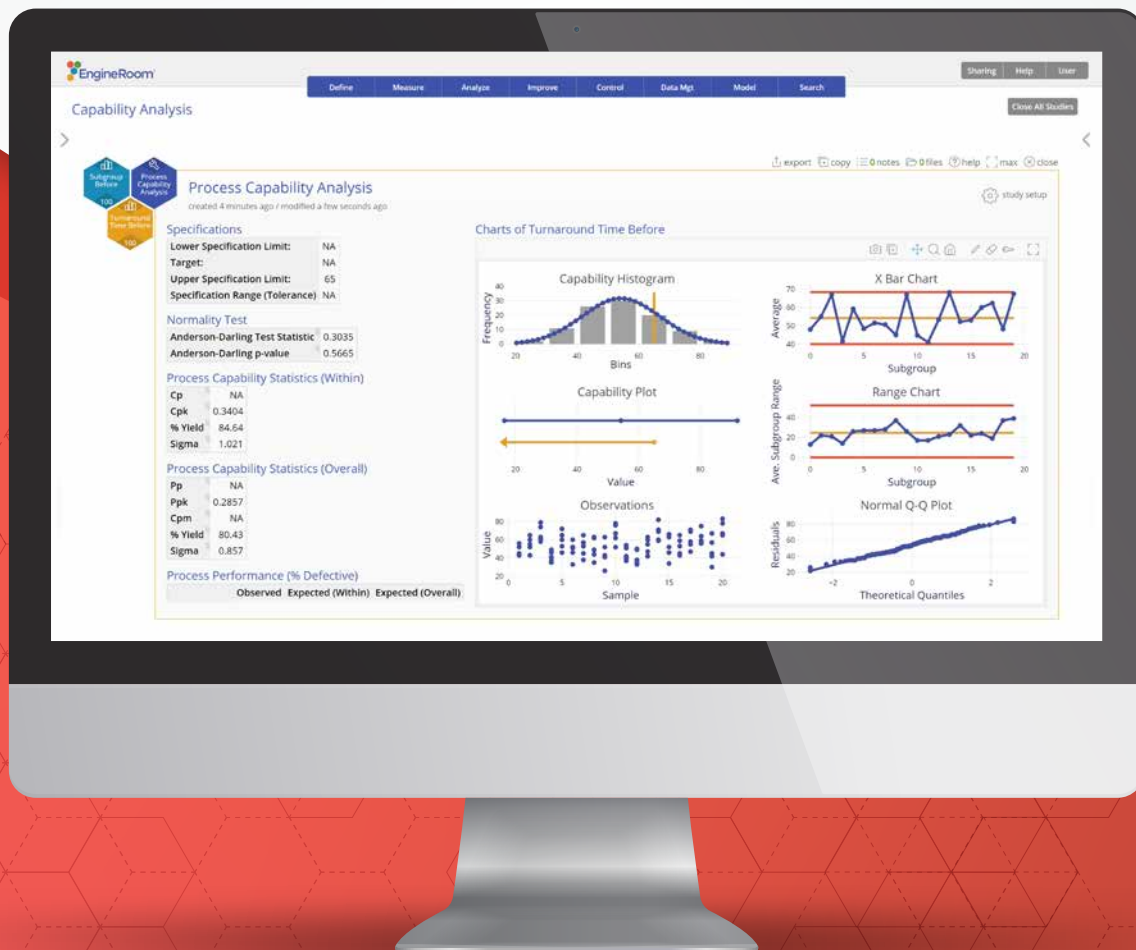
EngineRoom

Define | Measure | Analyze | Improve | Control | Data Mgt | Model | Search

Sharing | Help | User

Capability Analysis

Close All Studies

Subgroup Before 100
Process Capability Analysis
Turnaround Time Before 100

export copy 0 notes 0 files help max close

Process Capability Analysis

created 4 minutes ago / modified a few seconds ago

study setup

Specifications

| | |
|---|---|
| Lower Specification Limit: | NA |
| Target: | NA |
| Upper Specification Limit: | 65 |
| Specification Range (Tolerance) | NA |

Normality Test

| | |
|---|---|
| Anderson-Darling Test Statistic | 0.3035 |
| Anderson-Darling p-value | 0.5665 |

Process Capability Statistics (Within)

| | |
|---|---|
| Cp | NA |
| Cpk | 0.3404 |
| % Yield | 84.64 |
| Sigma | 1.021 |

Process Capability Statistics (Overall)

| | |
|---|---|
| Pp | NA |
| Ppk | 0.2857 |
| Cpm | NA |
| % Yield | 80.43 |
| Sigma | 0.857 |

Process Performance (% Defective)

| Observed | Expected (Within) | Expected (Overall) |
|---|---|---|

Charts of Turnaround Time Before

Capability Histogram
Frequency
40 30 20 10 0
20 40 60 80
Bins

X Bar Chart
Average
70 60 50 40
0 5 10 15 20
Subgroup

Capability Plot
20 40 60 80
Value

Range Chart
Ave. Subgroup Range
40 20 0
0 5 10 15 20
Subgroup

Observations
Value
80 60 40 20
0 5 10 15 20
Sample

Normal Q-Q Plot
Residuals
80 60 40 20
−2 0 2
Theoretical Quantiles